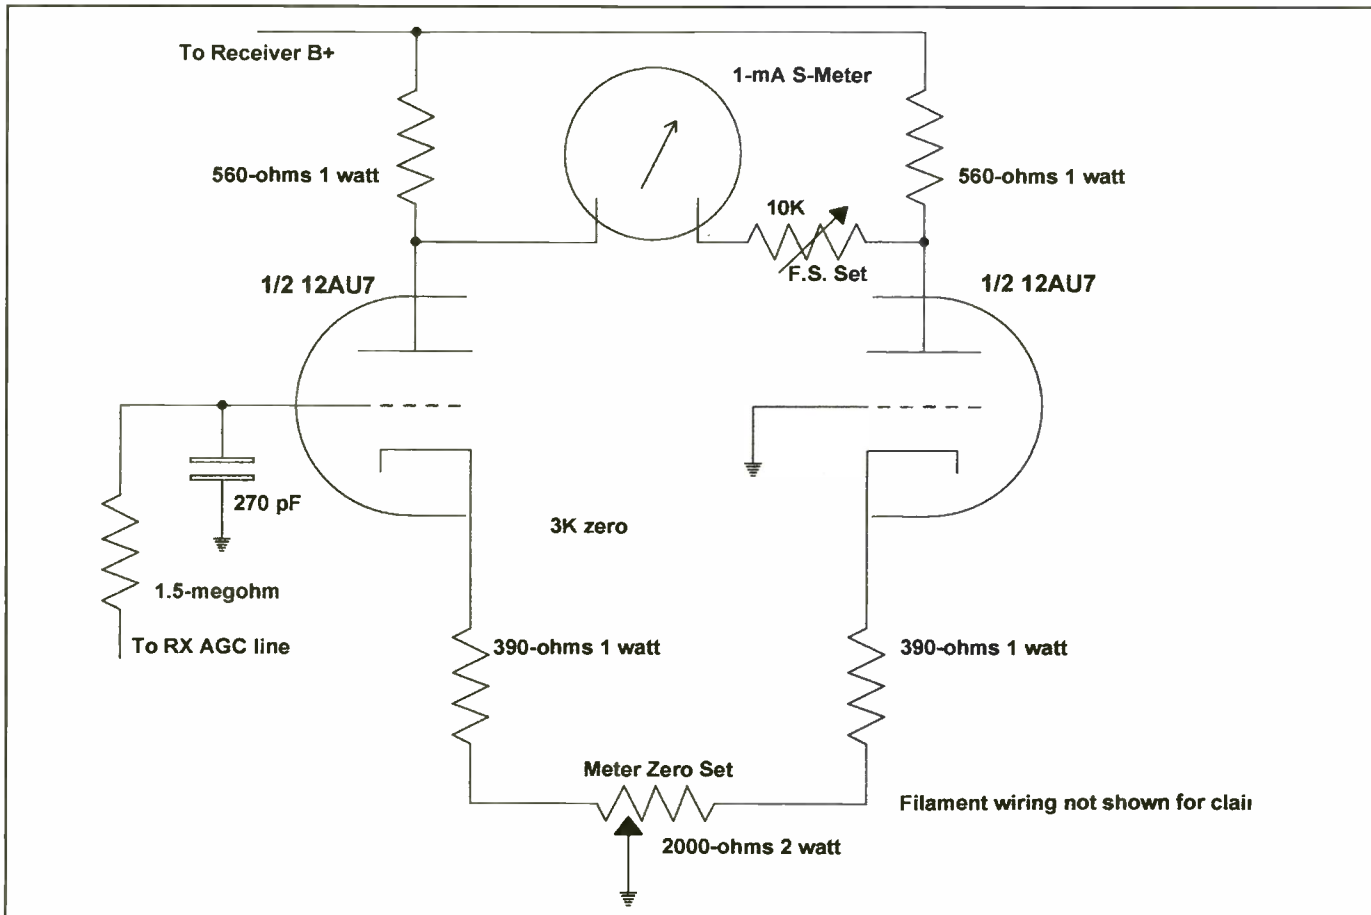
To Receiver B+

1-mA S-Meter

560-ohms 1 watt

560-ohms 1 watt

10K

F.S. Set

1/2 12AU7

1/2 12AU7

270 pF

3K zero

1.5-megohm

To RX AGC line

390-ohms 1 watt

390-ohms 1 watt

Meter Zero Set

Filament wiring not shown for clai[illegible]

2000-ohms 2 watt